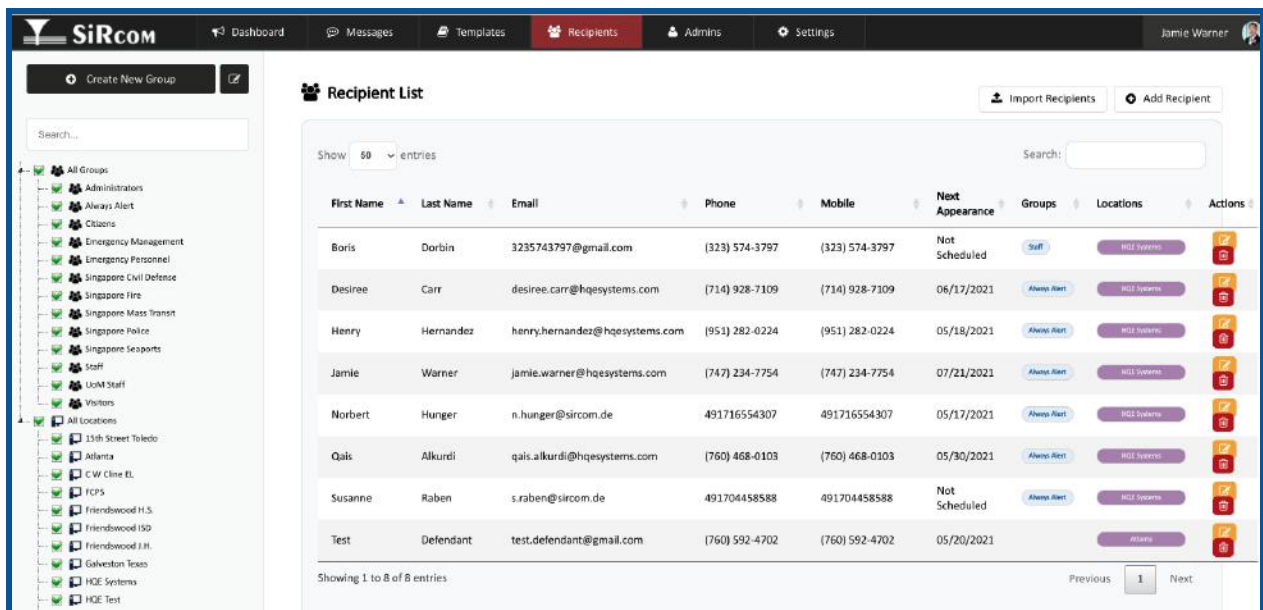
SiRcom Dashboard Messages Templates Recipients Admins Settings Jamie Warner

Create New Group

Search...

All Groups
Administrators
Always Alert
Citizens
Emergency Management
Emergency Personnel
Singapore Civil Defense
Singapore Fire
Singapore Mass Transit
Singapore Police
Singapore Seaports
Staff
UoM Staff
Visitors
All Locations
15th Street Toledo
Atlanta
C W Cline EL
FCPS
Friendswood H.S.
Friendswood ISD
Friendswood J.H.
Galveston Texas
HQE Systems
HQE Test

Recipient List

Import Recipients Add Recipient

Show 50 entries

Search:

| First Name | Last Name | Email | Phone | Mobile | Next Appearance | Groups | Locations | Actions |
|---|---|---|---|---|---|---|---|---|
| Boris | Dorbin | 3235743797@gmail.com | (323) 574-3797 | (323) 574-3797 | Not Scheduled | Staff | HQE Systems | |
| Desiree | Carr | desiree.carr@hqesystems.com | (714) 928-7109 | (714) 928-7109 | 06/17/2021 | Always Alert | HQE Systems | |
| Henry | Hernandez | henry.hernandez@hqesystems.com | (951) 282-0224 | (951) 282-0224 | 05/18/2021 | Always Alert | HQE Systems | |
| Jamie | Warner | jamie.warner@hqesystems.com | (747) 234-7754 | (747) 234-7754 | 07/21/2021 | Always Alert | HQE Systems | |
| Norbert | Hunger | n.hunger@sircom.de | 491716554307 | 491716554307 | 05/17/2021 | Always Alert | HQE Systems | |
| Qais | Alkurdi | qais.alkurdi@hqesystems.com | (760) 468-0103 | (760) 468-0103 | 05/30/2021 | Always Alert | HQE Systems | |
| Susanne | Raben | s.raben@sircom.de | 491704458588 | 491704458588 | Not Scheduled | Always Alert | HQE Systems | |
| Test | Defendant | test.defendant@gmail.com | (760) 592-4702 | (760) 592-4702 | 05/20/2021 | | Atlanta | |

Showing 1 to 8 of 8 entries

Previous 1 Next